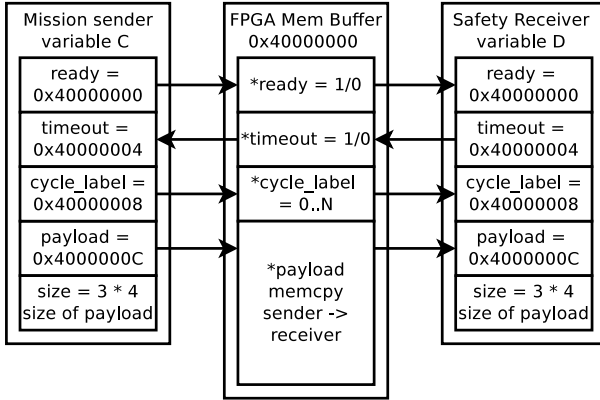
Mission sender variable C

ready = 0x40000000

timeout = 0x40000004

cycle_label = 0x40000008

payload = 0x4000000C

size = 3 * 4 size of payload

FPGA Mem Buffer 0x40000000

*ready = 1/0

*timeout = 1/0

*cycle_label = 0..N

*payload memcpy sender -> receiver

Safety Receiver variable D

ready = 0x40000000

timeout = 0x40000004

cycle_label = 0x40000008

payload = 0x4000000C

size = 3 * 4 size of payload